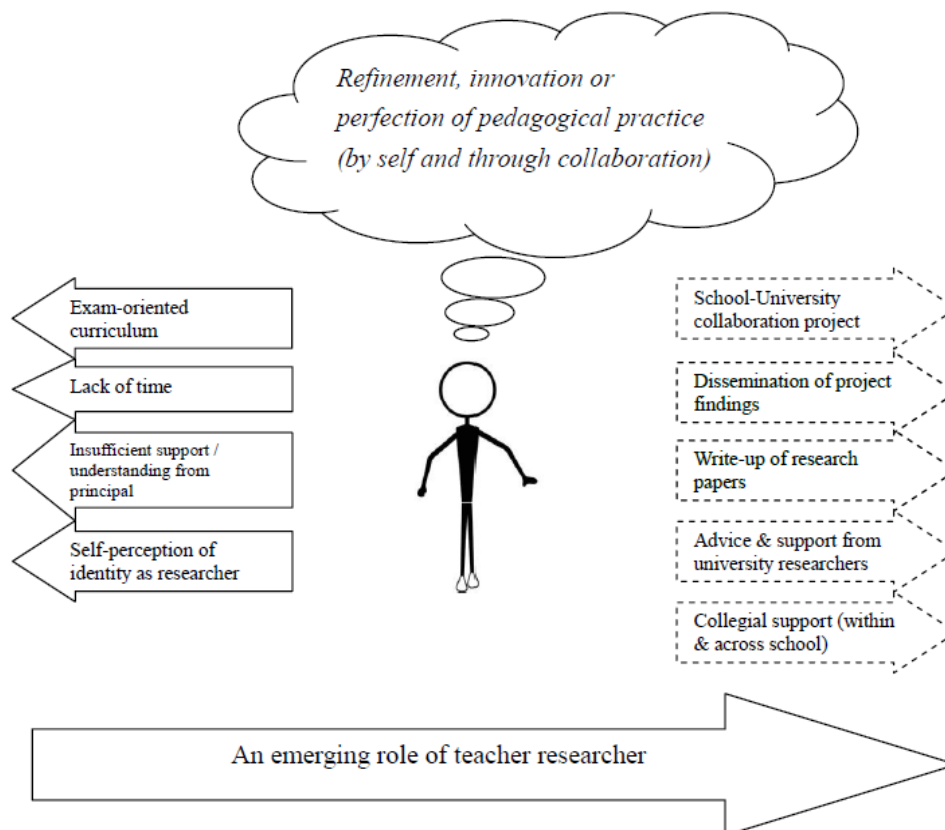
Refinement, innovation or perfection of pedagogical practice (by self and through collaboration)

Exam-oriented curriculum

Lack of time

Insufficient support / understanding from principal

Self-perception of identity as researcher

School-University collaboration project

Dissemination of project findings

Write-up of research papers

Advice & support from university researchers

Collegial support (within & across school)

An emerging role of teacher researcher